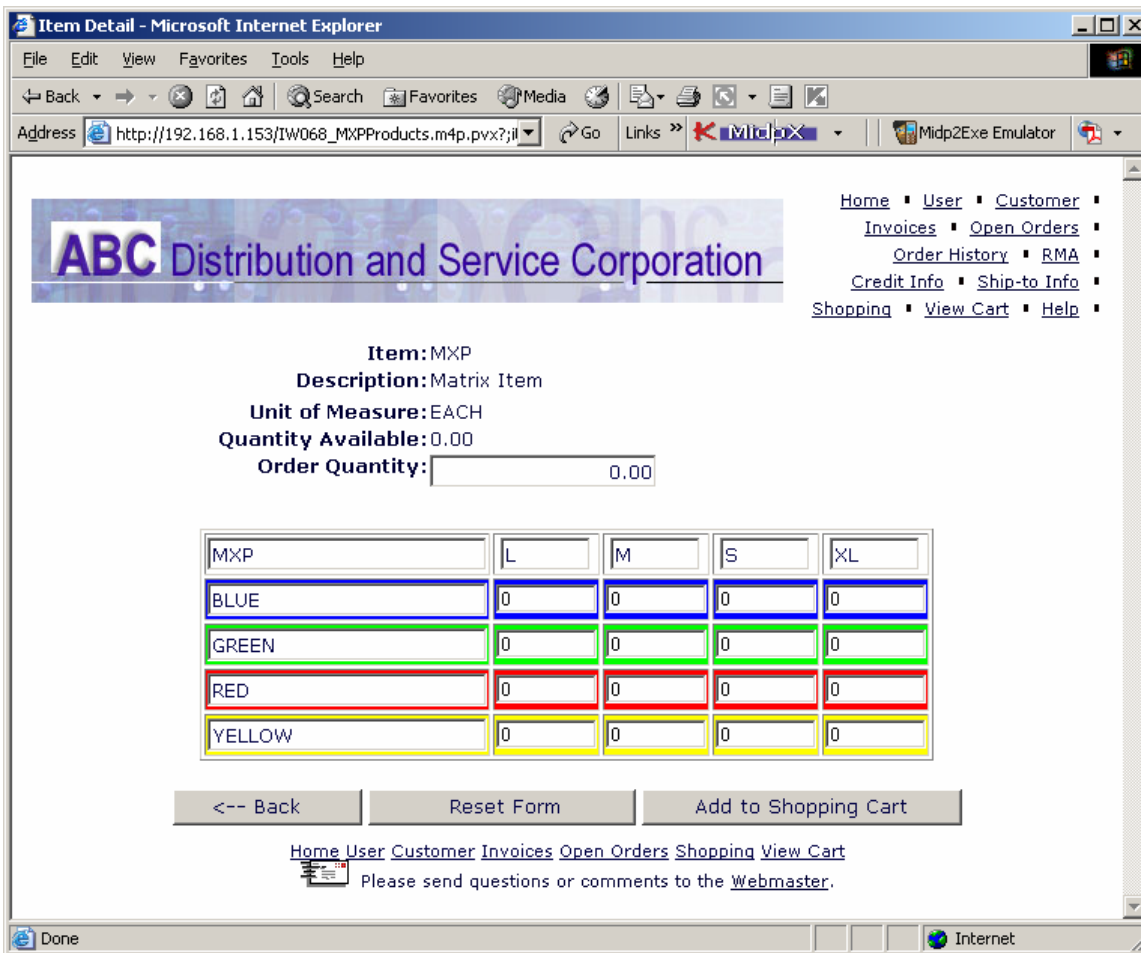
Item Detail - Microsoft Internet Explorer

File Edit View Favorites Tools Help

Back Search Favorites Media

Address http://192.168.1.153/IW068_MXPProducts.m4p.pvx?;il Go Links MidpX Midp2Exe Emulator

ABC Distribution and Service Corporation

Home ▪ User ▪ Customer ▪ Invoices ▪ Open Orders ▪ Order History ▪ RMA ▪ Credit Info ▪ Ship-to Info ▪ Shopping ▪ View Cart ▪ Help ▪

Item: MXP
Description: Matrix Item
Unit of Measure: EACH
Quantity Available: 0.00
Order Quantity: 0.00

| MXP | L | M | S | XL |
|---|---|---|---|---|
| BLUE | 0 | 0 | 0 | 0 |
| GREEN | 0 | 0 | 0 | 0 |
| RED | 0 | 0 | 0 | 0 |
| YELLOW | 0 | 0 | 0 | 0 |

<-- Back   Reset Form   Add to Shopping Cart

Home User Customer Invoices Open Orders Shopping View Cart
Please send questions or comments to the Webmaster.

Done   Internet